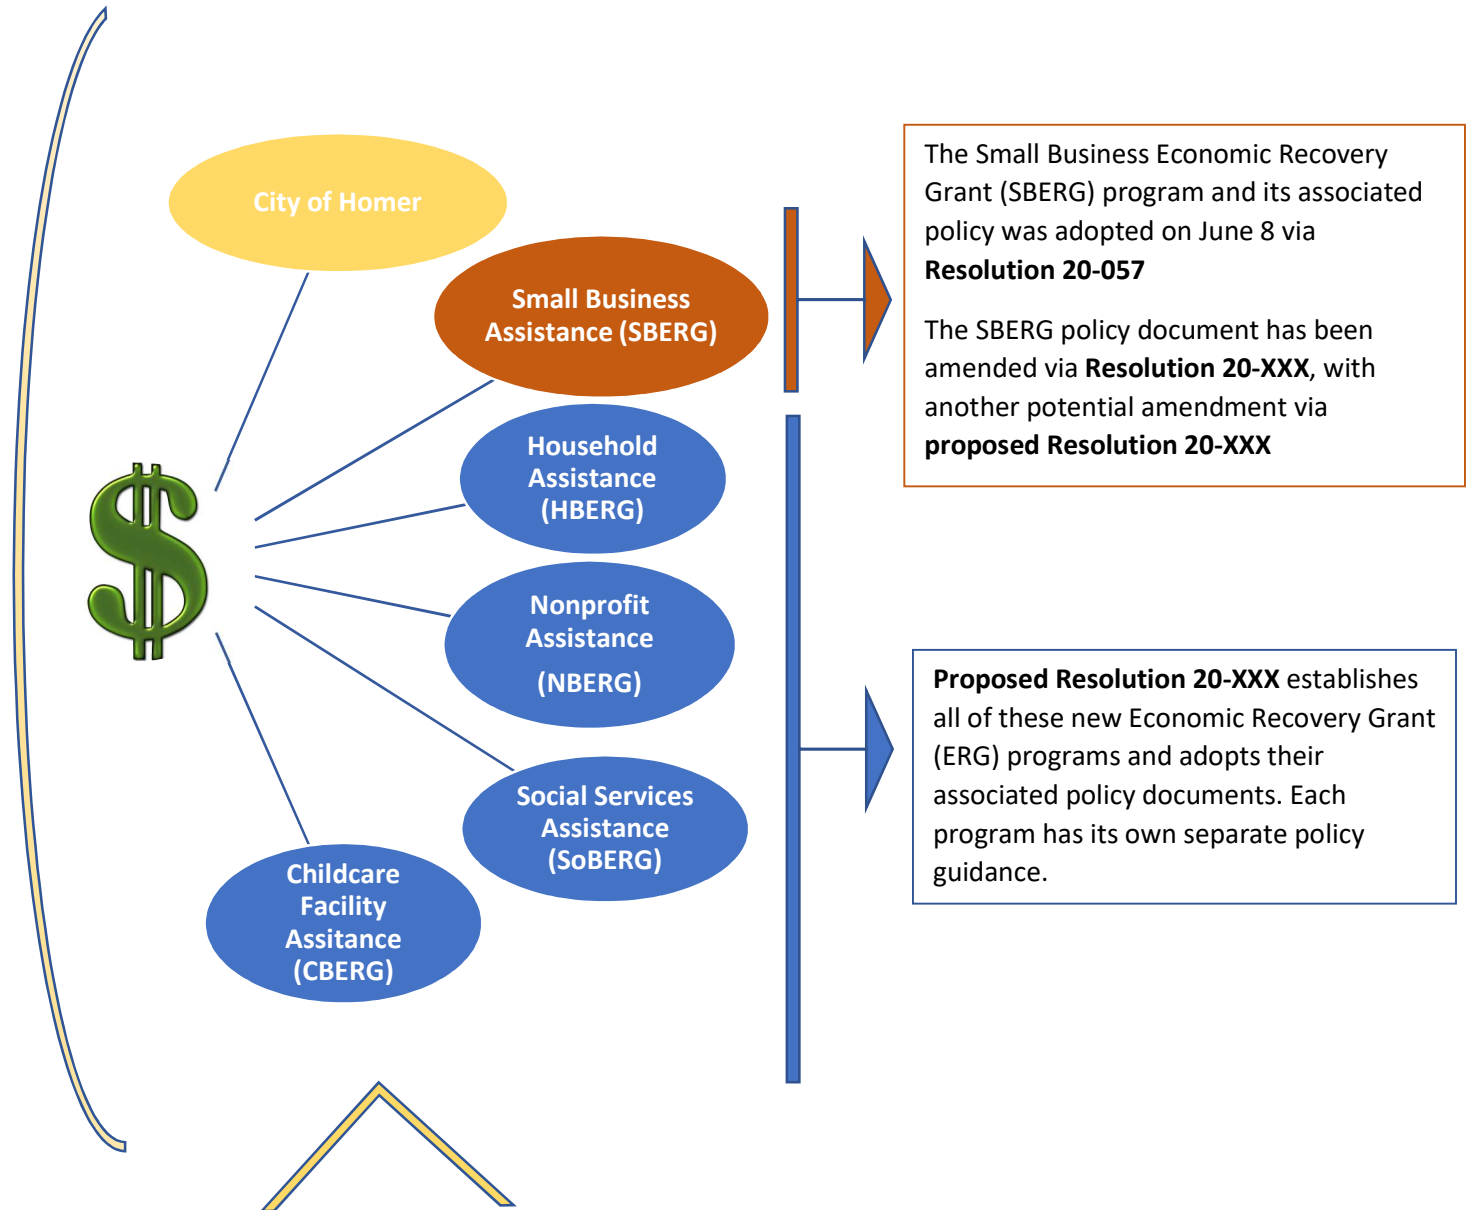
City of Homer

Small Business Assistance (SBERG)

Household Assistance (HBERG)

Nonprofit Assistance (NBERG)

Social Services Assistance (SoBERG)

Childcare Facility Assitance (CBERG)

$

The Small Business Economic Recovery Grant (SBERG) program and its associated policy was adopted on June 8 via **Resolution 20-057**

The SBERG policy document has been amended via **Resolution 20-XXX**, with another potential amendment via **proposed Resolution 20-XXX**

**Proposed Resolution 20-XXX** establishes all of these new Economic Recovery Grant (ERG) programs and adopts their associated policy documents. Each program has its own separate policy guidance.